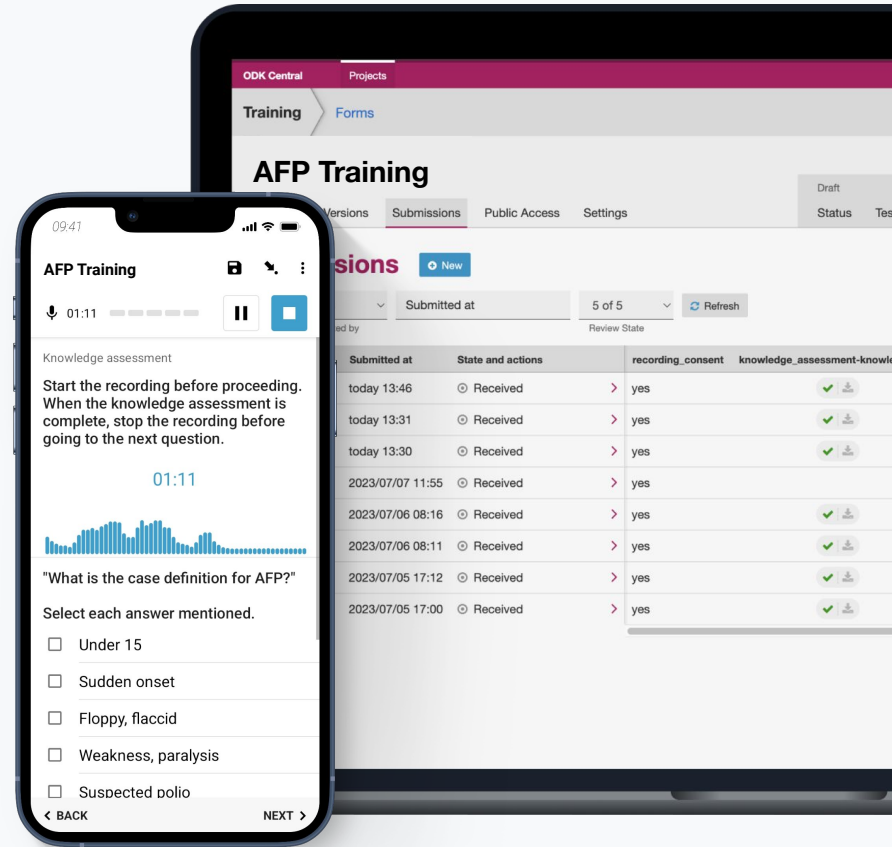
ODK Central Projects

Training Forms

AFP Training

Versions Submissions Public Access Settings

Draft
Status Tes

sions + New

Submitted at 5 of 5 Refresh
ed by Review State

| Submitted at | State and actions | recording_consent | knowledge_assessment-knowle |
|---|---|---|---|
| today 13:46 | Received | yes | |
| today 13:31 | Received | yes | |
| today 13:30 | Received | yes | |
| 2023/07/07 11:55 | Received | yes | |
| 2023/07/06 08:16 | Received | yes | |
| 2023/07/06 08:11 | Received | yes | |
| 2023/07/05 17:12 | Received | yes | |
| 2023/07/05 17:00 | Received | yes | |

09:41

AFP Training

01:11

Knowledge assessment

Start the recording before proceeding. When the knowledge assessment is complete, stop the recording before going to the next question.

01:11

"What is the case definition for AFP?"

Select each answer mentioned.

Under 15

Sudden onset

Floppy, flaccid

Weakness, paralysis

Suspected polio

< BACK NEXT >